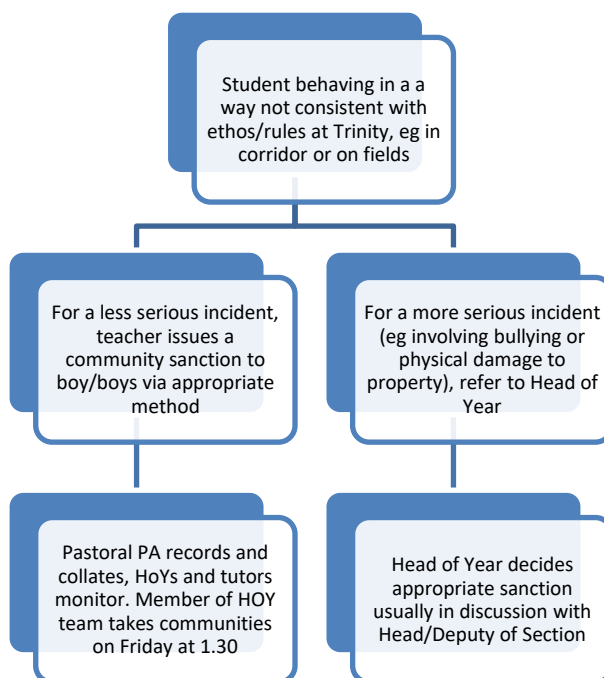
Student behaving in a a way not consistent with ethos/rules at Trinity, eg in corridor or on fields

For a less serious incident, teacher issues a community sanction to boy/boys via appropriate method

For a more serious incident (eg involving bullying or physical damage to property), refer to Head of Year

Pastoral PA records and collates, HoYs and tutors monitor. Member of HOY team takes communities on Friday at 1.30

Head of Year decides appropriate sanction usually in discussion with Head/Deputy of Section